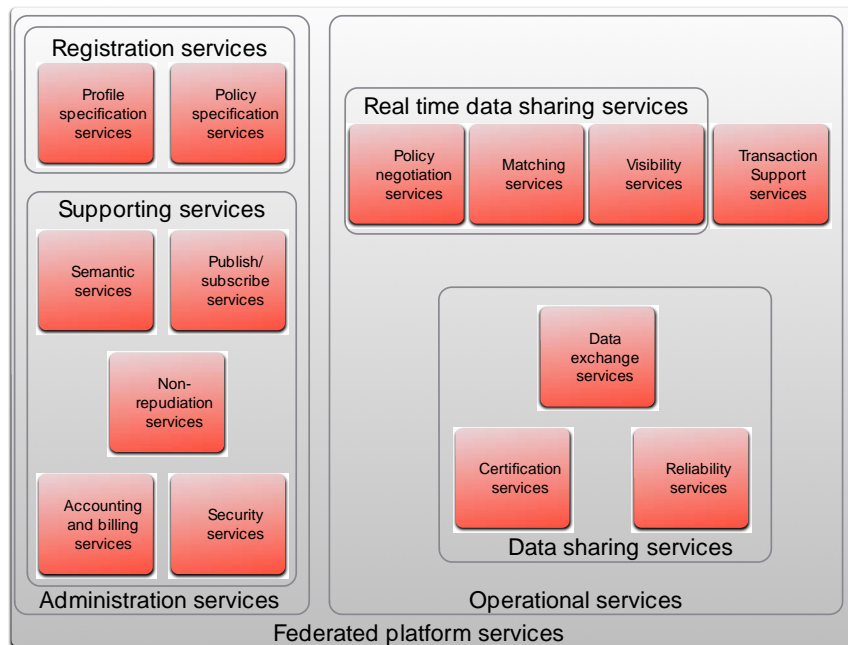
Registration services

Profile specification services

Policy specification services

Supporting services

Semantic services

Publish/ subscribe services

Non-repudiation services

Accounting and billing services

Security services

Administration services

Real time data sharing services

Policy negotiation services

Matching services

Visibility services

Transaction Support services

Data exchange services

Certification services

Reliability services

Data sharing services

Operational services

Federated platform services